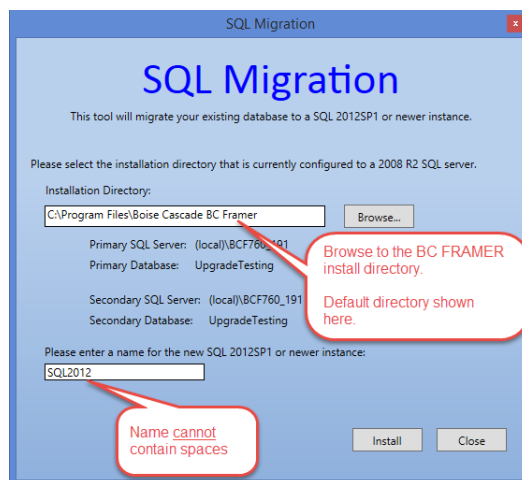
SQL Migration

x

SQL Migration

This tool will migrate your existing database to a SQL 2012SP1 or newer instance.

Please select the installation directory that is currently configured to a 2008 R2 SQL server.

Installation Directory:

C:\Program Files\Boise Cascade BC Framer

Browse...

Primary SQL Server: (local)\BCF760_191

Primary Database: UpgradeTesting

Secondary SQL Server: (local)\BCF760_191

Secondary Database: UpgradeTesting

Browse to the BC FRAMER install directory.

Default directory shown here.

Please enter a name for the new SQL 2012SP1 or newer instance:

SQL2012

Name cannot contain spaces

Install

Close